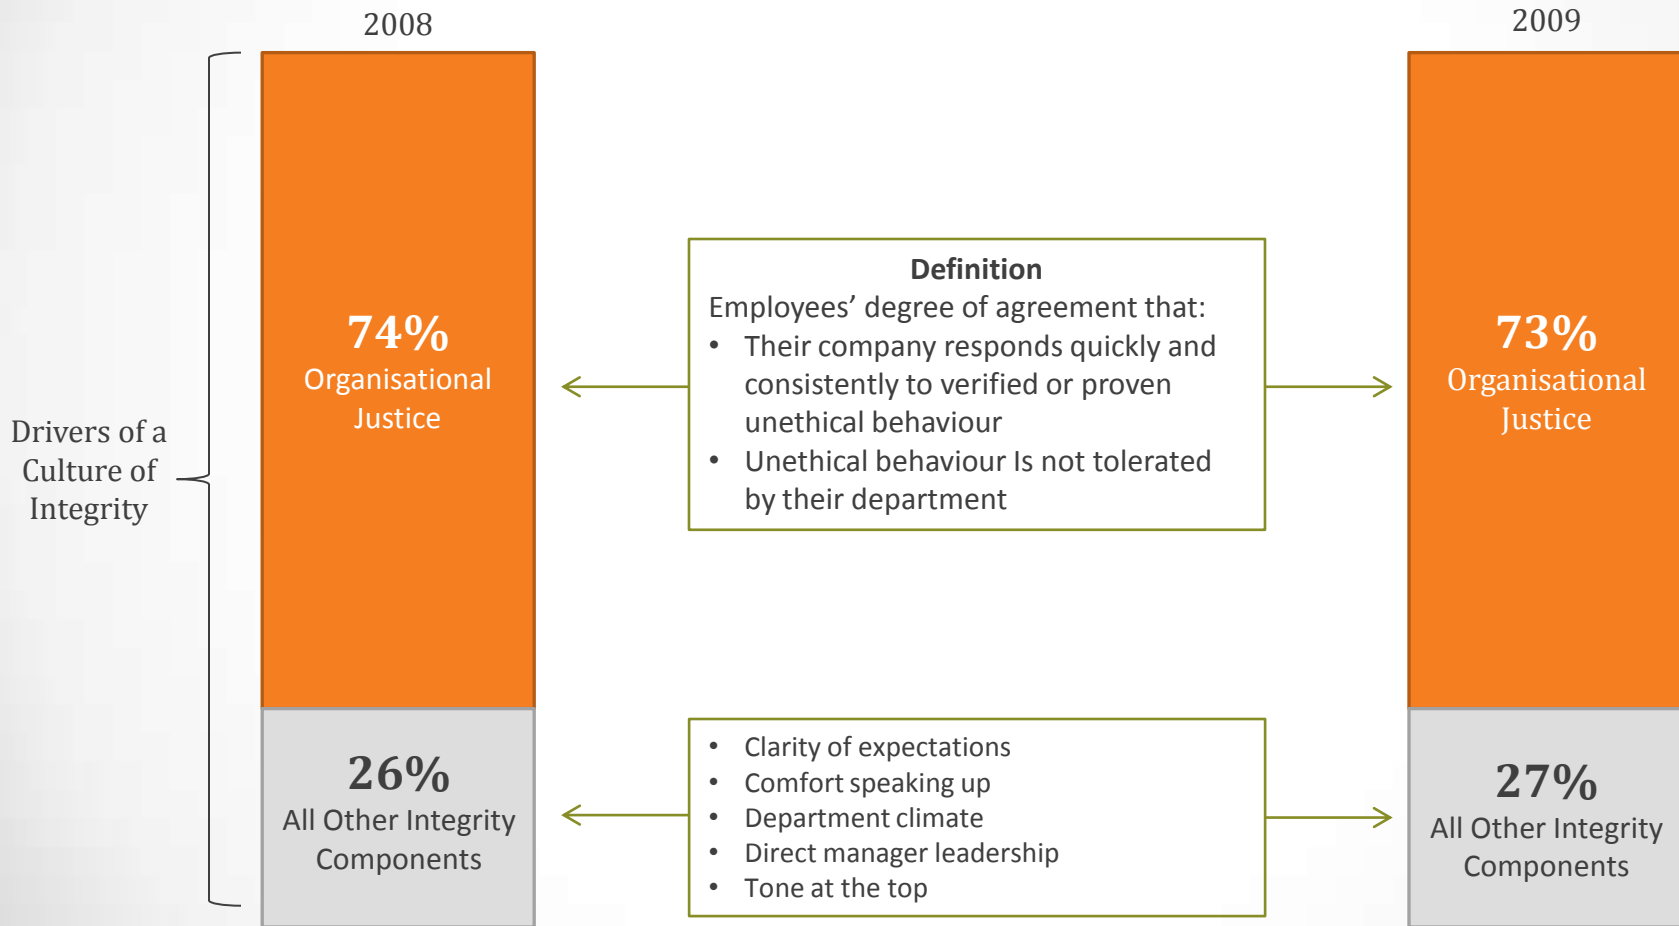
Drivers of a Culture of Integrity

2008

74%
Organisational Justice

26%
All Other Integrity Components

Definition
Employees' degree of agreement that:
• Their company responds quickly and consistently to verified or proven unethical behaviour
• Unethical behaviour Is not tolerated by their department

• Clarity of expectations
• Comfort speaking up
• Department climate
• Direct manager leadership
• Tone at the top

2009

73%
Organisational Justice

27%
All Other Integrity Components